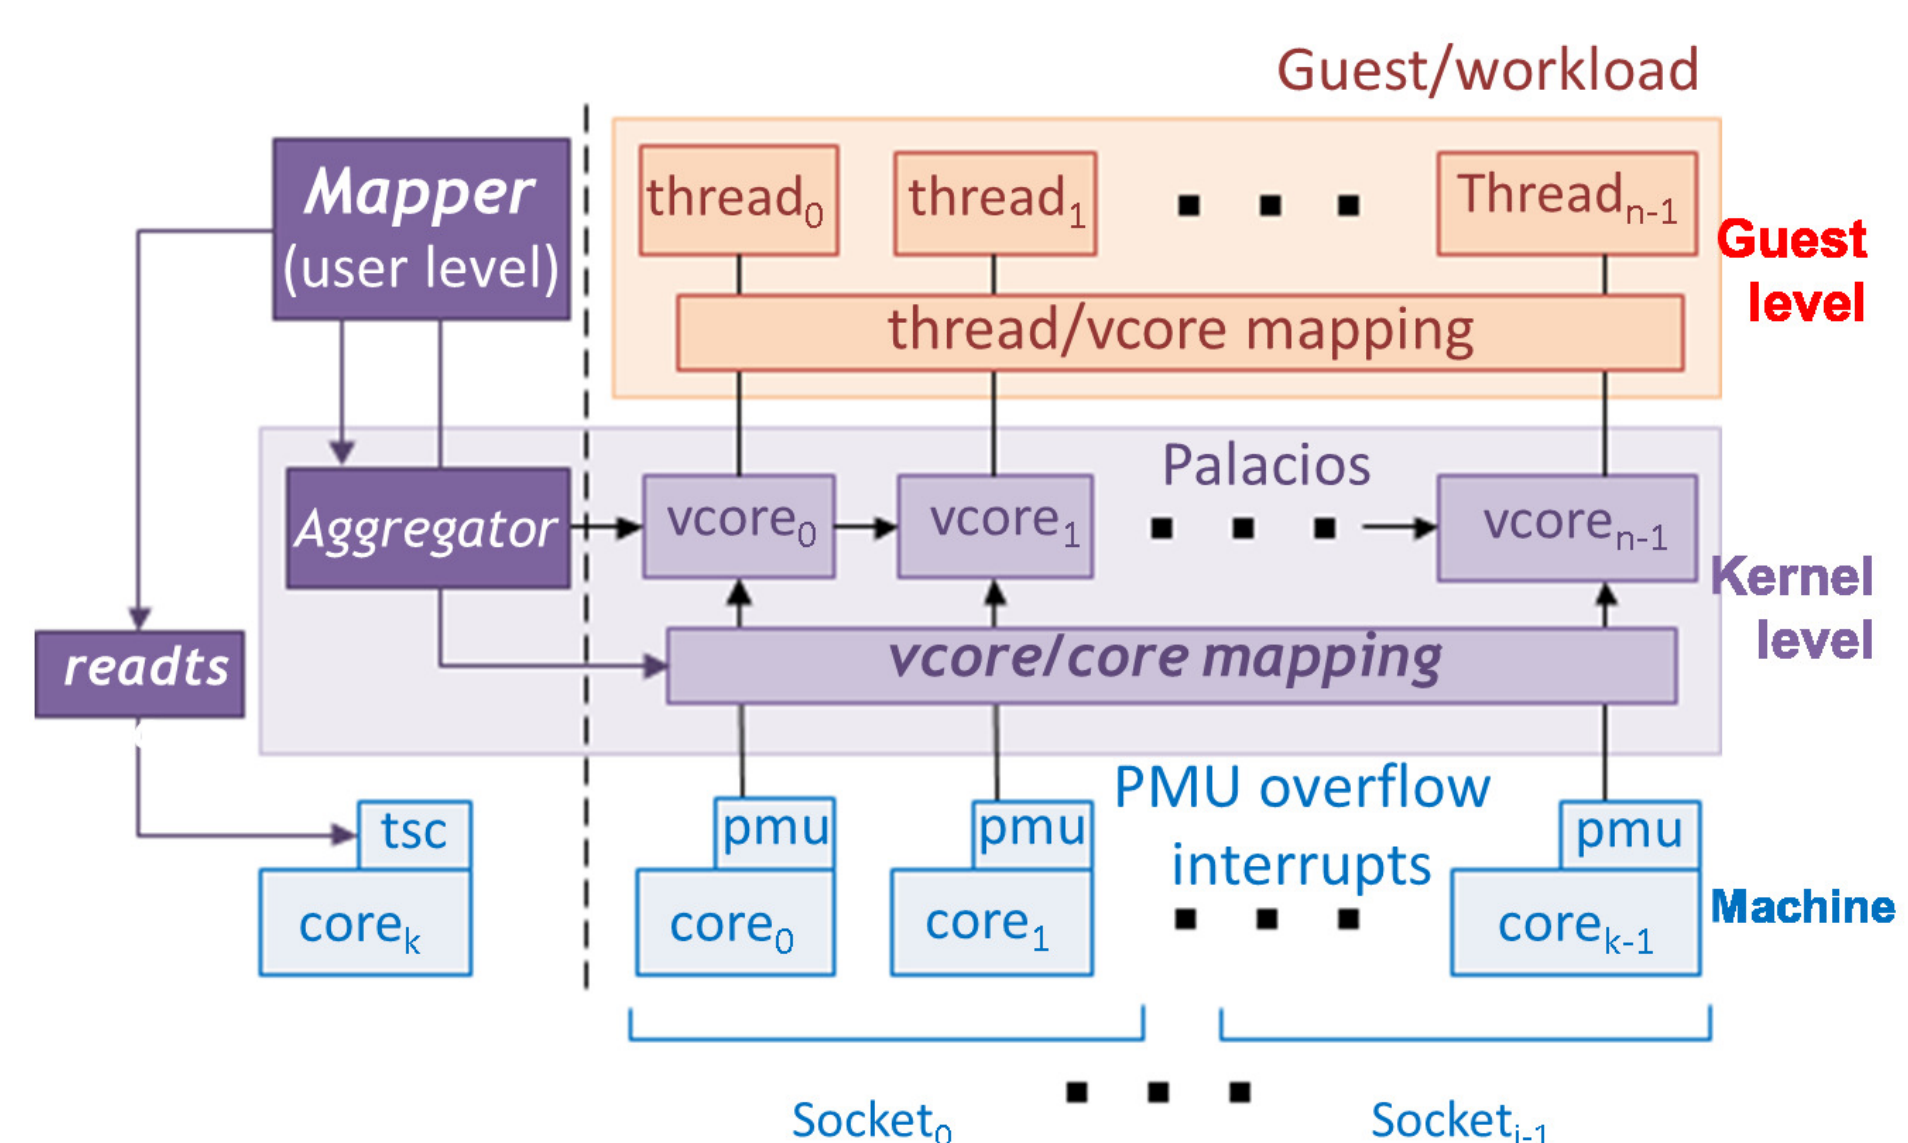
Guest/workload

Mapper (user level)

thread$_0$ thread$_1$ ... Thread$_{n-1}$

Guest level

thread/vcore mapping

Palacios

Aggregator

vcore$_0$ vcore$_1$ ... vcore$_{n-1}$

Kernel level

readts

vcore/core mapping

PMU overflow interrupts

tsc

core$_k$

pmu

core$_0$

pmu

core$_1$

...

pmu

core$_{k-1}$

Machine

Socket$_0$ ... Socket$_{j-1}$